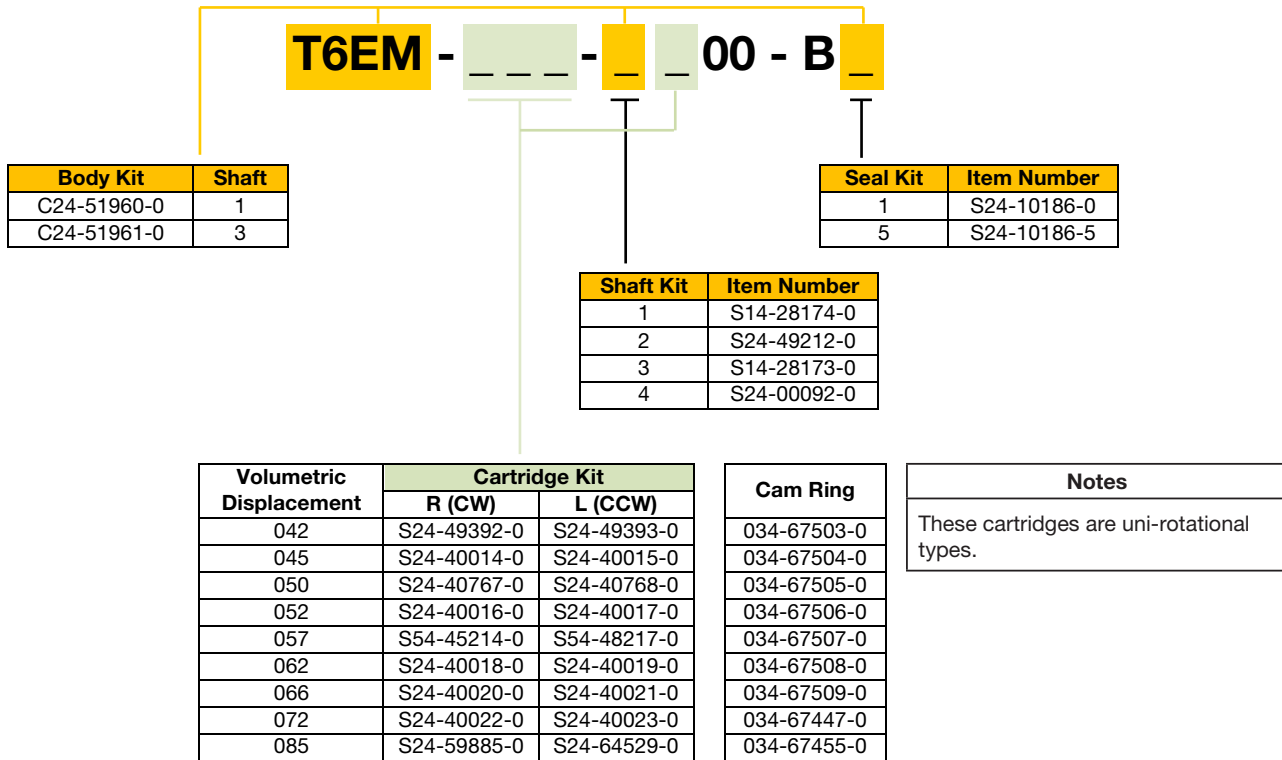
T6EM - _ _ _ - _ _ 00 - B _

| Body Kit | Shaft |
|---|---|
| C24-51960-0 | 1 |
| C24-51961-0 | 3 |

| Seal Kit | Item Number |
|---|---|
| 1 | S24-10186-0 |
| 5 | S24-10186-5 |

| Shaft Kit | Item Number |
|---|---|
| 1 | S14-28174-0 |
| 2 | S24-49212-0 |
| 3 | S14-28173-0 |
| 4 | S24-00092-0 |

| Volumetric Displacement | Cartridge Kit R (CW) | Cartridge Kit L (CCW) |
|---|---|---|
| 042 | S24-49392-0 | S24-49393-0 |
| 045 | S24-40014-0 | S24-40015-0 |
| 050 | S24-40767-0 | S24-40768-0 |
| 052 | S24-40016-0 | S24-40017-0 |
| 057 | S54-45214-0 | S54-48217-0 |
| 062 | S24-40018-0 | S24-40019-0 |
| 066 | S24-40020-0 | S24-40021-0 |
| 072 | S24-40022-0 | S24-40023-0 |
| 085 | S24-59885-0 | S24-64529-0 |

| Cam Ring |
|---|
| 034-67503-0 |
| 034-67504-0 |
| 034-67505-0 |
| 034-67506-0 |
| 034-67507-0 |
| 034-67508-0 |
| 034-67509-0 |
| 034-67447-0 |
| 034-67455-0 |

| Notes |
|---|
| These cartridges are uni-rotational types. |